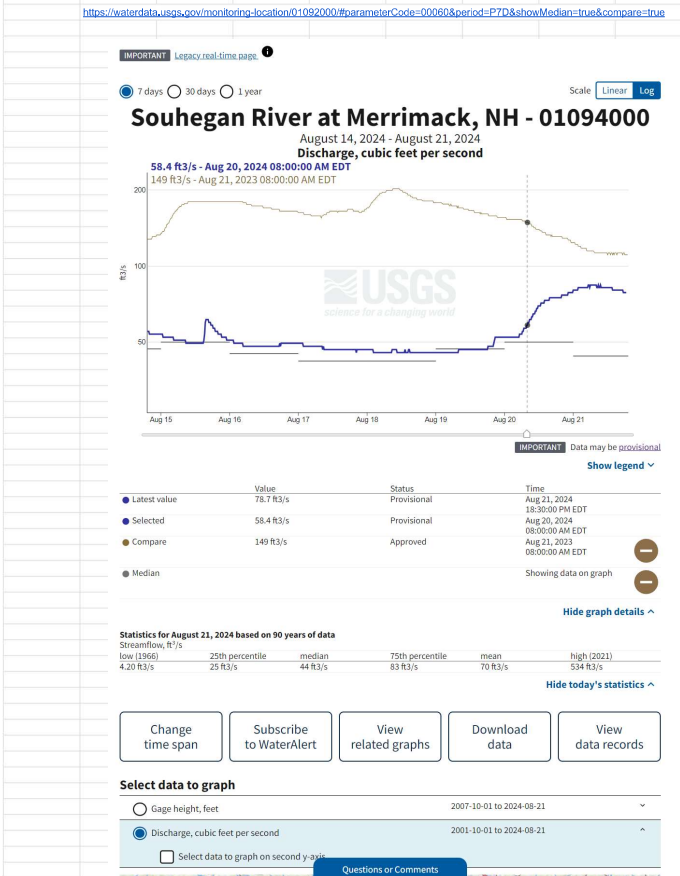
https://waterdata.usgs.gov/monitoring-location/01092000/#parameterCode=00060&period=P7D&showMedian=true&compare=true

IMPORTANT Legacy real-time page

7 days 30 days 1 year

Scale Linear Log

Souhegan River at Merrimack, NH - 01094000

August 14, 2024 - August 21, 2024
Discharge, cubic feet per second

58.4 ft3/s - Aug 20, 2024 08:00:00 AM EDT
149 ft3/s - Aug 21, 2023 08:00:00 AM EDT

200
100
50
ft3/s

USGS
science for a changing world

Aug 15 Aug 16 Aug 17 Aug 18 Aug 19 Aug 20 Aug 21

IMPORTANT Data may be provisional

Show legend

| | Value | Status | Time |
|---|---|---|---|
| Latest value | 78.7 ft3/s | Provisional | Aug 21, 2024 18:30:00 PM EDT |
| Selected | 58.4 ft3/s | Provisional | Aug 20, 2024 08:00:00 AM EDT |
| Compare | 149 ft3/s | Approved | Aug 21, 2023 08:00:00 AM EDT |
| Median | | | Showing data on graph |

Hide graph details

Statistics for August 21, 2024 based on 90 years of data
Streamflow, ft³/s

| low (1966) | 25th percentile | median | 75th percentile | mean | high (2021) |
|---|---|---|---|---|---|
| 4.20 ft3/s | 25 ft3/s | 44 ft3/s | 83 ft3/s | 70 ft3/s | 534 ft3/s |

Hide today's statistics

Change time span
Subscribe to WaterAlert
View related graphs
Download data
View data records

Select data to graph

Gage height, feet 2007-10-01 to 2024-08-21

Discharge, cubic feet per second 2001-10-01 to 2024-08-21

Select data to graph on second y-axis

Questions or Comments